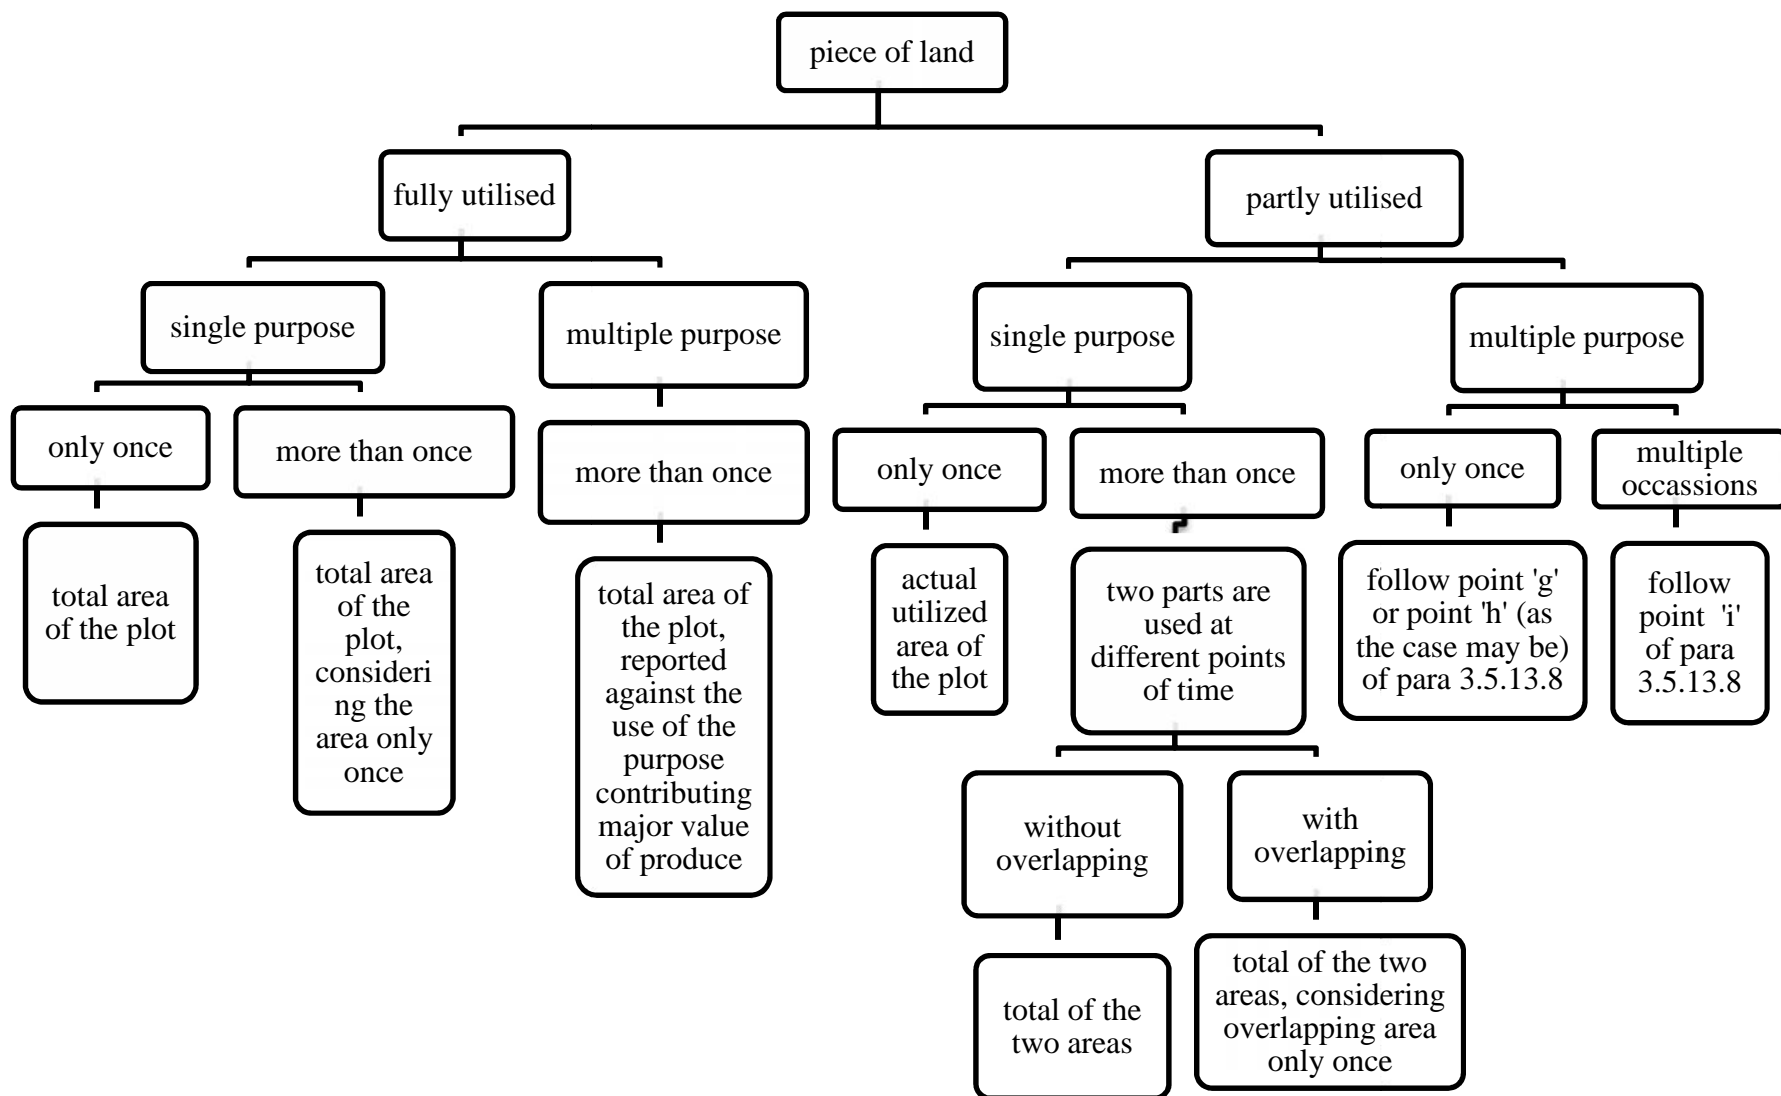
piece of land

fully utilised

single purpose

only once

total area of the plot

more than once

total area of the plot, considering the area only once

multiple purpose

more than once

total area of the plot, reported against the use of the purpose contributing major value of produce

partly utilised

single purpose

only once

actual utilized area of the plot

more than once

two parts are used at different points of time

without overlapping

total of the two areas

with overlapping

total of the two areas, considering overlapping area only once

multiple purpose

only once

follow point 'g' or point 'h' (as the case may be) of para 3.5.13.8

multiple occassions

follow point 'i' of para 3.5.13.8